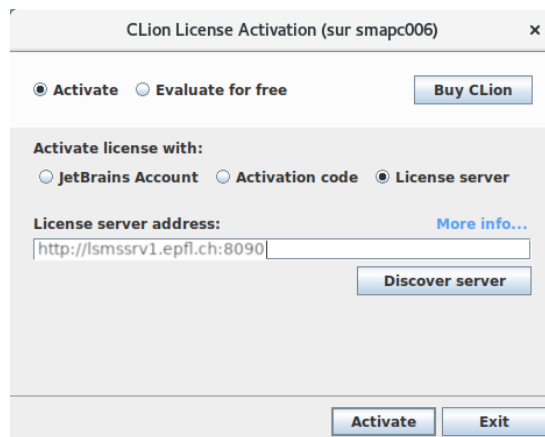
CLion License Activation (sur smapc006)

×

Activate  Evaluate for free

Buy CLion

Activate license with:

JetBrains Account  Activation code  License server

License server address:

More info...

http://lsmssrv1.epfl.ch:8090

Discover server

Activate

Exit